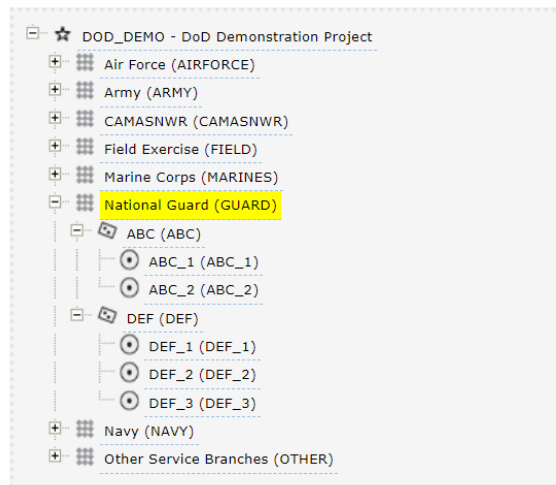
DOD_DEMO - DoD Demonstration Project
Air Force (AIRFORCE)
Army (ARMY)
CAMASNWR (CAMASNWR)
Field Exercise (FIELD)
Marine Corps (MARINES)
National Guard (GUARD)
ABC (ABC)
ABC_1 (ABC_1)
ABC_2 (ABC_2)
DEF (DEF)
DEF_1 (DEF_1)
DEF_2 (DEF_2)
DEF_3 (DEF_3)
Navy (NAVY)
Other Service Branches (OTHER)